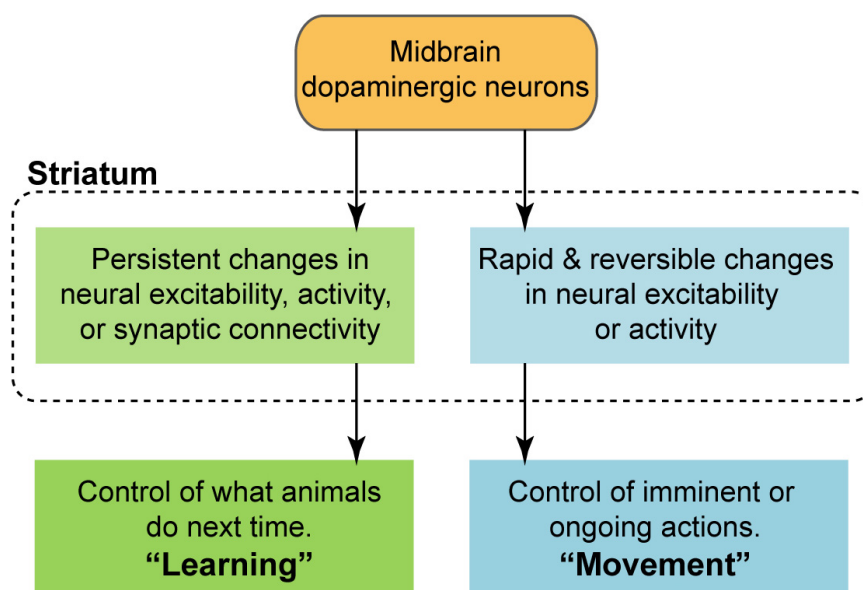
Midbrain dopaminergic neurons

Striatum

Persistent changes in neural excitability, activity, or synaptic connectivity

Rapid & reversible changes in neural excitability or activity

Control of what animals do next time.
“Learning”

Control of imminent or ongoing actions.
“Movement”